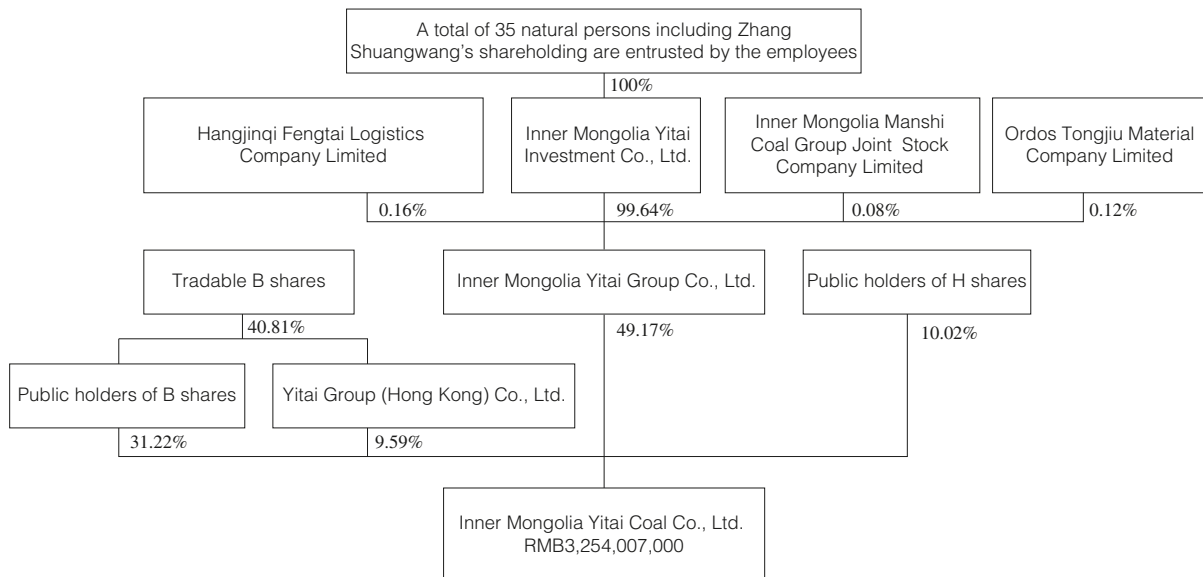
A total of 35 natural persons including Zhang Shuangwang's shareholding are entrusted by the employees

100%

Hangjinqi Fengtai Logistics Company Limited

Inner Mongolia Yitai Investment Co., Ltd.

Inner Mongolia Manshi Coal Group Joint Stock Company Limited

Ordos Tongjiu Material Company Limited

0.16%

99.64%

0.08%

0.12%

Tradable B shares

Inner Mongolia Yitai Group Co., Ltd.

Public holders of H shares

40.81%

49.17%

10.02%

Public holders of B shares

Yitai Group (Hong Kong) Co., Ltd.

31.22%

9.59%

Inner Mongolia Yitai Coal Co., Ltd.
RMB3,254,007,000